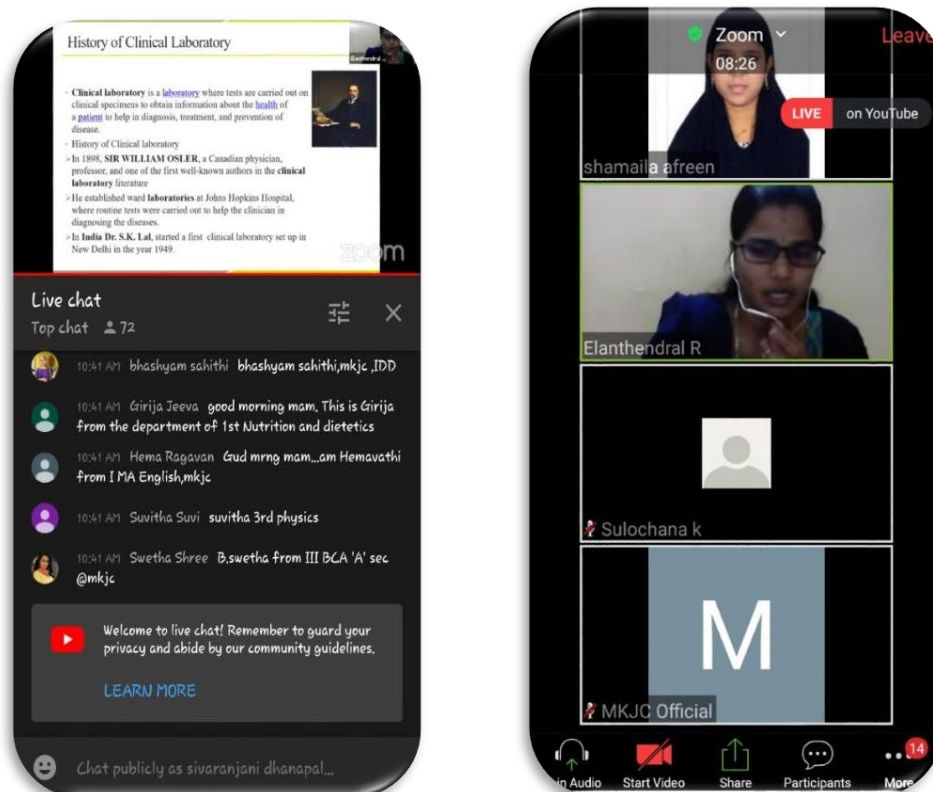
History of Clinical Laboratory

Elanthendral...

- Clinical laboratory is a laboratory where tests are carried out on clinical specimens to obtain information about the health of a patient to help in diagnosis, treatment, and prevention of disease.
- History of Clinical laboratory
- In 1898, SIR WILLIAM OSLER, a Canadian physician, professor, and one of the first well-known authors in the clinical laboratory literature
- He established ward laboratories at Johns Hopkins Hospital, where routine tests were carried out to help the clinician in diagnosing the diseases.
- In India Dr. S.K. Lal, started a first clinical laboratory set up in New Delhi in the year 1949.

zoom

Live chat
Top chat 72

10:41 AM bhashyam sahithi bhashyam sahithi,mkjc ,IDD

10:41 AM Girija Jeeva good morning mam. This is Girija from the department of 1st Nutrition and dietetics

10:41 AM Hema Ragavan Gud mrng mam...am Hemavathi from I MA English,mkjc

10:41 AM Suvitha Suvi suvitha 3rd physics

10:41 AM Swetha Shree B,swetha from III BCA 'A' sec @mkjc

Welcome to live chat! Remember to guard your privacy and abide by our community guidelines.

LEARN MORE

Chat publicly as sivaranjani dhanapal...

Zoom
08:26
Leave
LIVE on YouTube
shamaila afreen
Elanthendral R
Sulochana k
M
MKJC Official
Audio Start Video Share Participants More 14